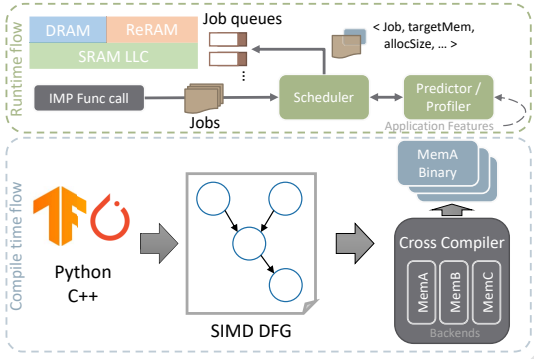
Runtime flow

DRAM
ReRAM
SRAM LLC

Job queues

< Job, targetMem, allocSize, … >

IMP Func call

Jobs

Scheduler

Predictor / Profiler

Application Features

Compile time flow

MemA Binary

Python
C++

SIMD DFG

Cross Compiler

MemA
MemB
MemC

Backends